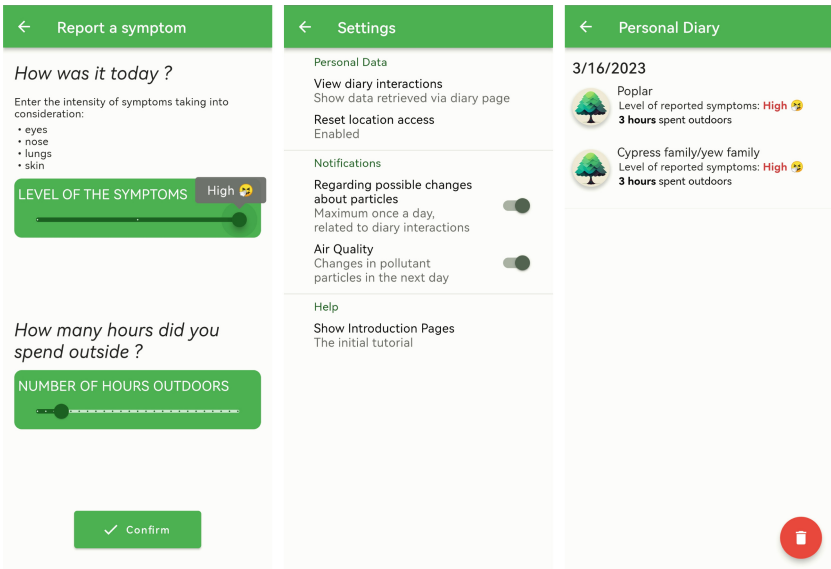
Report a symptom

How was it today ?

Enter the intensity of symptoms taking into consideration:
• eyes
• nose
• lungs
• skin

LEVEL OF THE SYMPTOMS

High 🤧

How many hours did you spend outside ?

NUMBER OF HOURS OUTDOORS

✓ Confirm

Settings

Personal Data

View diary interactions
Show data retrieved via diary page

Reset location access
Enabled

Notifications

Regarding possible changes about particles
Maximum once a day, related to diary interactions

Air Quality
Changes in pollutant particles in the next day

Help

Show Introduction Pages
The initial tutorial

Personal Diary

3/16/2023

Poplar
Level of reported symptoms: High 🤧
3 hours spent outdoors

Cypress family/yew family
Level of reported symptoms: High 🤧
3 hours spent outdoors